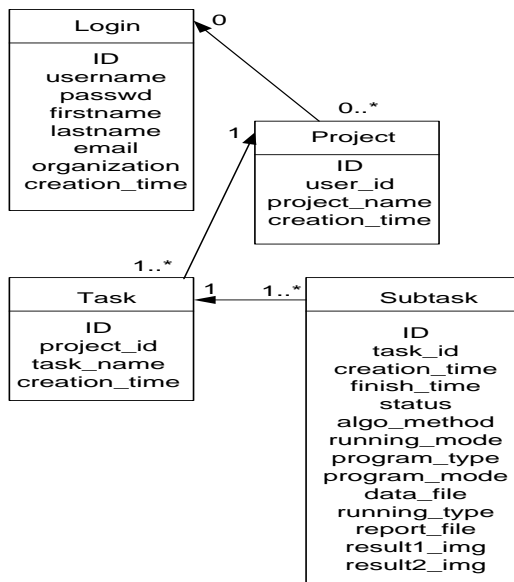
Login

ID
username
passwd
firstname
lastname
email
organization
creation_time

0

0..*

1

Project

ID
user_id
project_name
creation_time

1..*

Task

ID
project_id
task_name
creation_time

1

1..*

Subtask

ID
task_id
creation_time
finish_time
status
algo_method
running_mode
program_type
program_mode
data_file
running_type
report_file
result1_img
result2_img